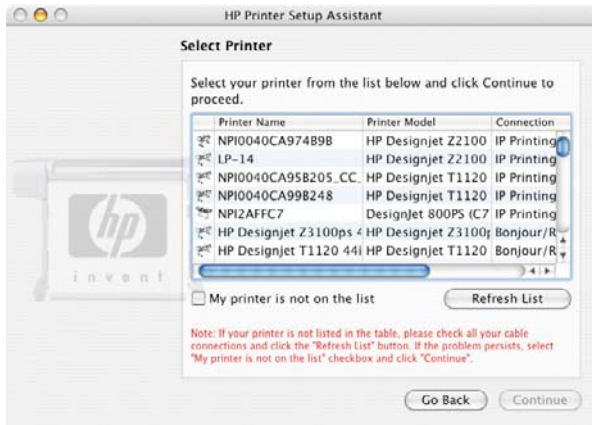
HP Printer Setup Assistant

Select Printer

Select your printer from the list below and click Continue to proceed.

| Printer Name | Printer Model | Connection |
|---|---|---|
| NPI0040CA974B9B | HP Designjet Z2100 | IP Printing |
| LP-14 | HP Designjet Z2100 | IP Printing |
| NPI0040CA95B205_CC_ | HP Designjet T1120 | IP Printing |
| NPI0040CA998248 | HP Designjet T1120 | IP Printing |
| NPI2AFFC7 | DesignJet 800PS (C7 | IP Printing |
| HP Designjet Z3100ps 4 | HP Designjet Z3100p | Bonjour/R |
| HP Designjet T1120 44i | HP Designjet T1120 | Bonjour/R |

hp
invent

My printer is not on the list

Refresh List

Note: If your printer is not listed in the table, please check all your cable connections and click the "Refresh List" button. If the problem persists, select "My printer is not on the list" checkbox and click "Continue".

Go Back

Continue